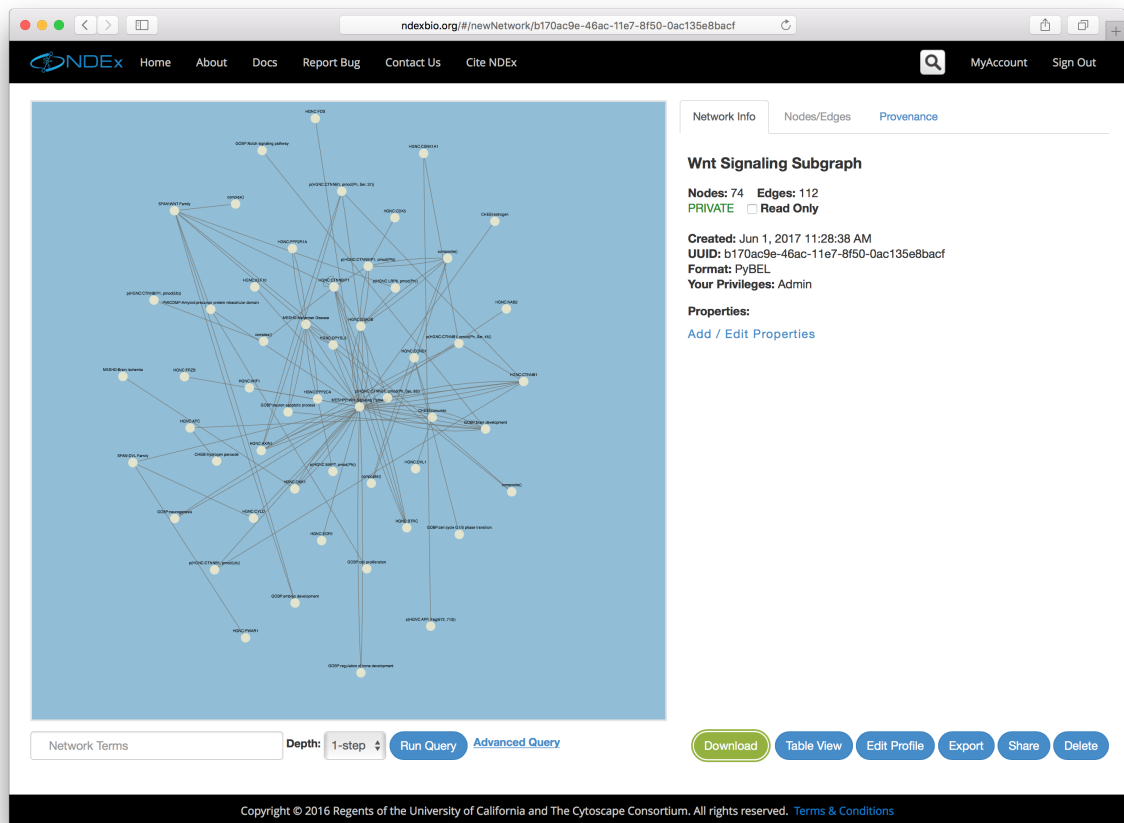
ndexbio.org/#/newNetwork/b170ac9e-46ac-11e7-8f50-0ac135e8bacf

NDEx Home About Docs Report Bug Contact Us Cite NDEx MyAccount Sign Out

HGNC:FZD
GOBP:Notch signaling pathway
HGNC:CSNK1A1
SFAM:WNT Family
HGNC:CDH2
HGNC:PPP2R1A
HGNC:NKD1
MESHD:Alzheimer Disease
HGNC:CTNNB1
GOBP:neuron apoptotic process
HGNC:APC
SFAM:DVL Family
GOBP:neurogenesis
HGNC:CYLD
HGNC:ESR1
GOBP:cell proliferation
GOBP:embryo development
HGNC:PAWR
GOBP:regulation of bone development
HGNC:LRP6
HGNC:DVL1
HGNC:ETFC
GOBP:brain development
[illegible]

Network Info Nodes/Edges Provenance

Wnt Signaling Subgraph

Nodes: 74 Edges: 112
PRIVATE Read Only

Created: Jun 1, 2017 11:28:38 AM
UUID: b170ac9e-46ac-11e7-8f50-0ac135e8bacf
Format: PyBEL
Your Privileges: Admin

Properties:
Add / Edit Properties

Network Terms Depth: 1-step Run Query Advanced Query

Download Table View Edit Profile Export Share Delete

Copyright © 2016 Regents of the University of California and The Cytoscape Consortium. All rights reserved. Terms & Conditions